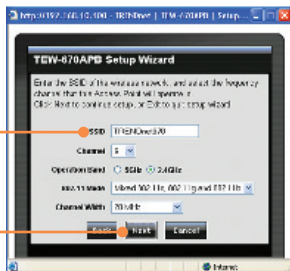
http://192.168.10.100 - TRENDnet | TEW-670APB | Setup...

TEW-670APB Setup Wizard

Enter the SSID of the wireless network, and select the frequency channel that the Access Point will operate in. Click Next to continue setup, or Exit to quit setup wizard.

SSID TRENDnet670

Channel 6

Operation Band ○ 5GHz ○ 2.4GHz

802.11 Mode Mixed 802.11n, 802.11g and 802.11b

Channel Width 20 MHz

Back Next Cancel

Internet